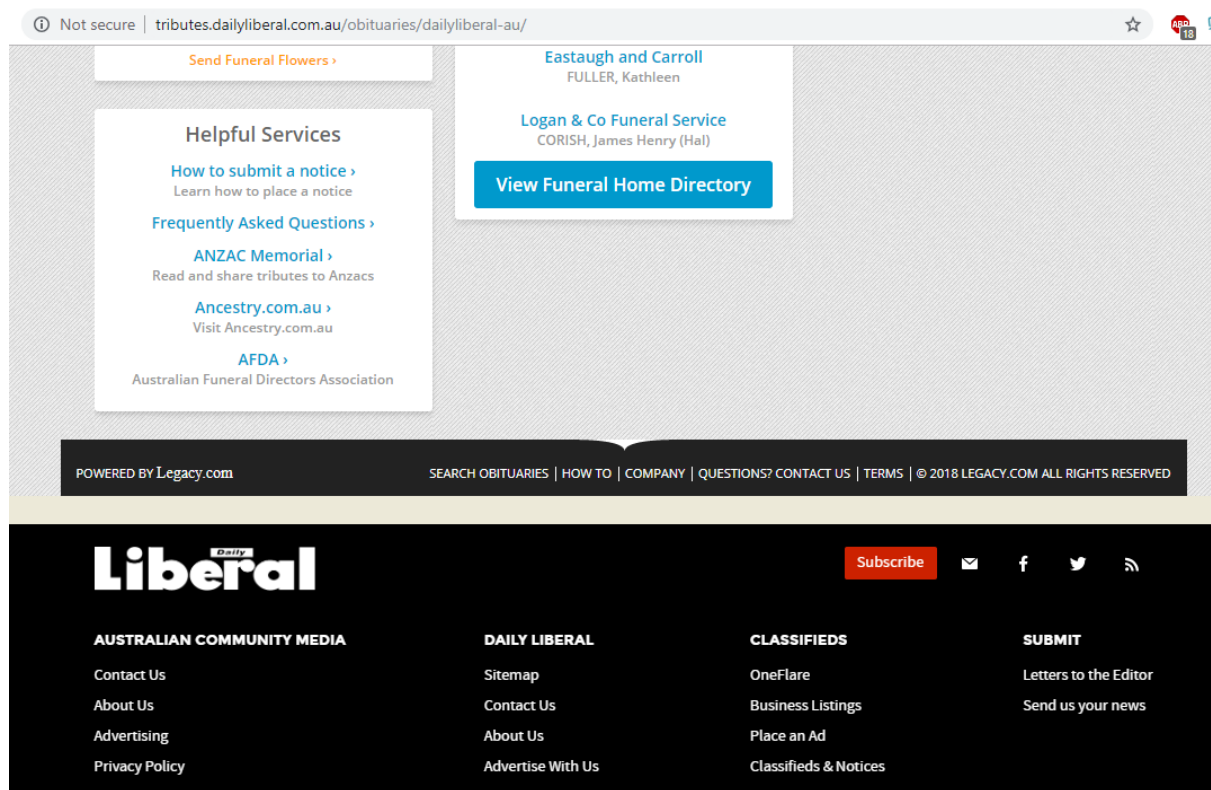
Not secure | tributes.dailyliberal.com.au/obituaries/dailyliberal-au/

ABP 18

Send Funeral Flowers ›

Eastaugh and Carroll
FULLER, Kathleen

Logan & Co Funeral Service
CORISH, James Henry (Hal)

View Funeral Home Directory

Helpful Services

How to submit a notice ›
Learn how to place a notice

Frequently Asked Questions ›

ANZAC Memorial ›
Read and share tributes to Anzacs

Ancestry.com.au ›
Visit Ancestry.com.au

AFDA ›
Australian Funeral Directors Association

POWERED BY Legacy.com

SEARCH OBITUARIES | HOW TO | COMPANY | QUESTIONS? CONTACT US | TERMS | © 2018 LEGACY.COM ALL RIGHTS RESERVED

Daily Liberal

Subscribe

AUSTRALIAN COMMUNITY MEDIA
Contact Us
About Us
Advertising
Privacy Policy

DAILY LIBERAL
Sitemap
Contact Us
About Us
Advertise With Us

CLASSIFIEDS
OneFlare
Business Listings
Place an Ad
Classifieds & Notices

SUBMIT
Letters to the Editor
Send us your news